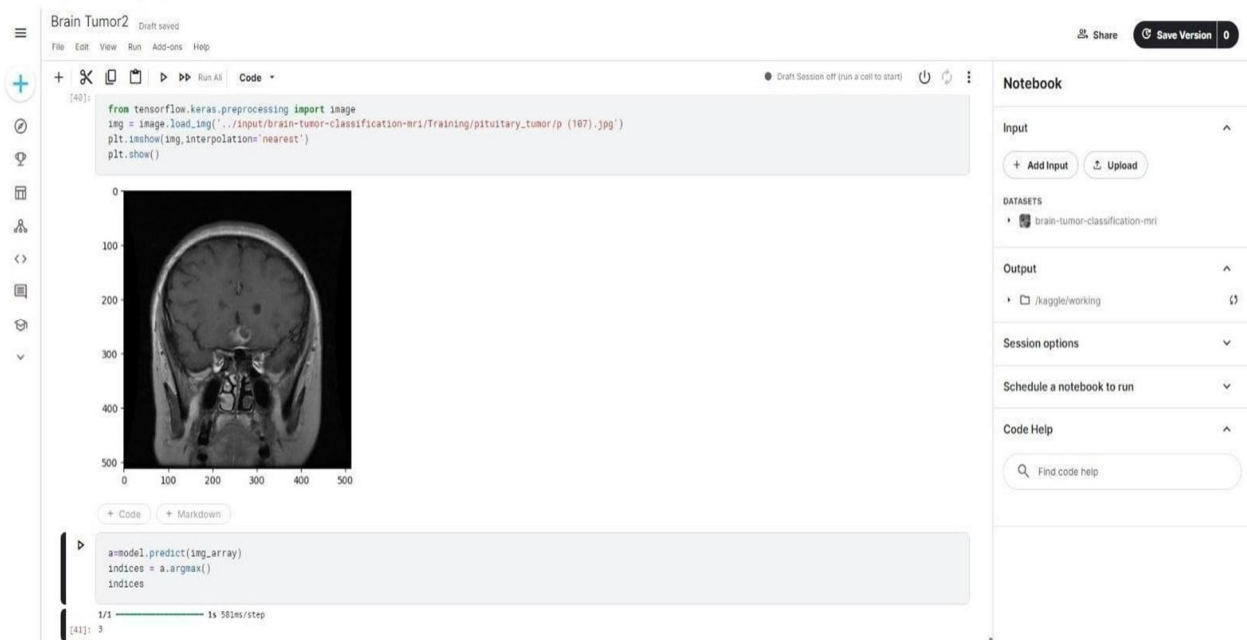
Brain Tumor2 Draft saved

File Edit View Run Add-ons Help

Share Save Version 0

Run All Code

Draft Session off (run a cell to start)

[40]:

from tensorflow.keras.preprocessing import image
img = image.load_img('../input/brain-tumor-classification-mri/Training/pituitary_tumor/p (107).jpg')
plt.imshow(img,interpolation='nearest')
plt.show()

0
100
200
300
400
500
0 100 200 300 400 500

+ Code + Markdown

a=model.predict(img_array)
indices = a.argmax()
indices

1/1 ━━━━━━━━━━━━ 1s 581ms/step

[41]: 3

Notebook

Input

+ Add Input Upload

DATASETS

brain-tumor-classification-mri

Output

/kaggle/working

Session options

Schedule a notebook to run

Code Help

Find code help